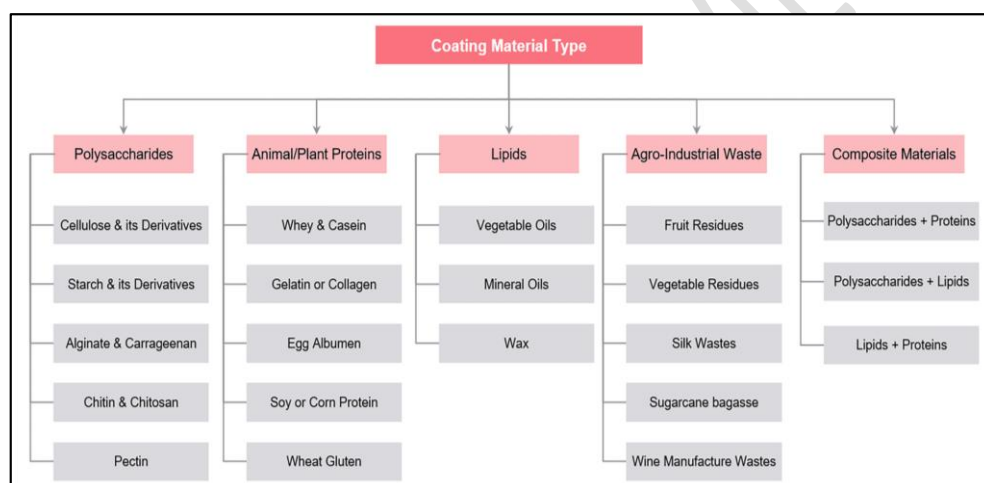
Coating Material Type

Polysaccharides

Cellulose & its Derivatives

Starch & its Derivatives

Alginate & Carrageenan

Chitin & Chitosan

Pectin

Animal/Plant Proteins

Whey & Casein

Gelatin or Collagen

Egg Albumen

Soy or Corn Protein

Wheat Gluten

Lipids

Vegetable Oils

Mineral Oils

Wax

Agro-Industrial Waste

Fruit Residues

Vegetable Residues

Silk Wastes

Sugarcane bagasse

Wine Manufacture Wastes

Composite Materials

Polysaccharides + Proteins

Polysaccharides + Lipids

Lipids + Proteins